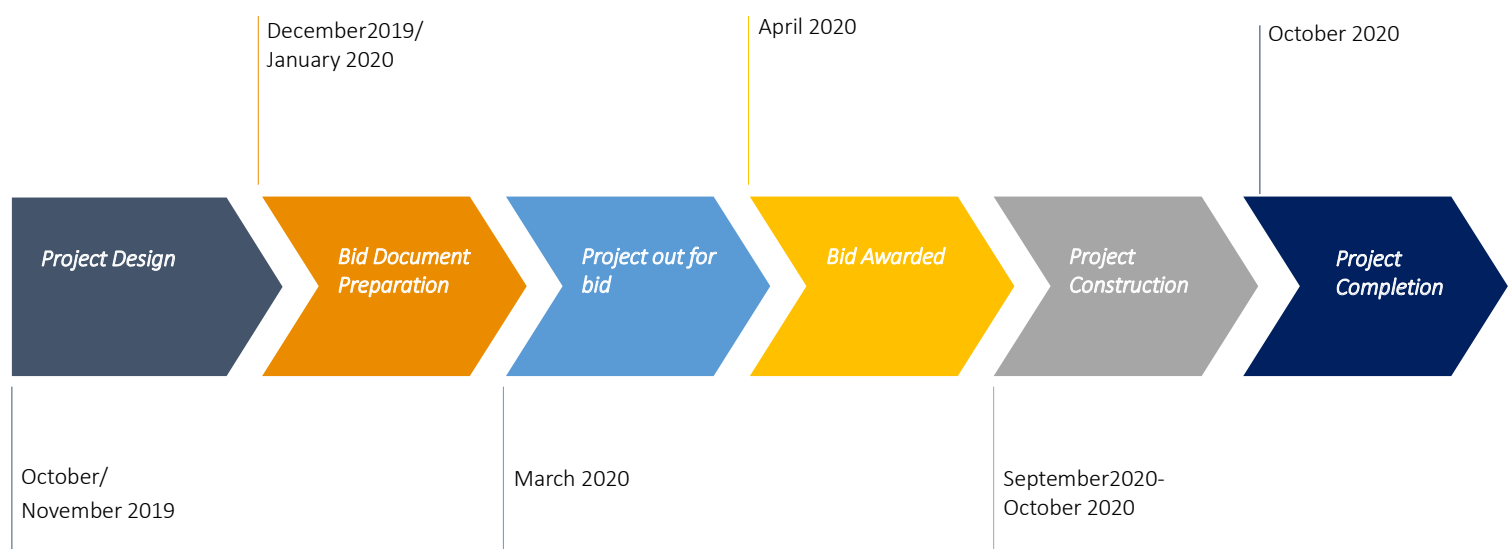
December2019/
January 2020

April 2020

October 2020

Project Design

Bid Document Preparation

Project out for bid

Bid Awarded

Project Construction

Project Completion

October/
November 2019

March 2020

September2020-
October 2020